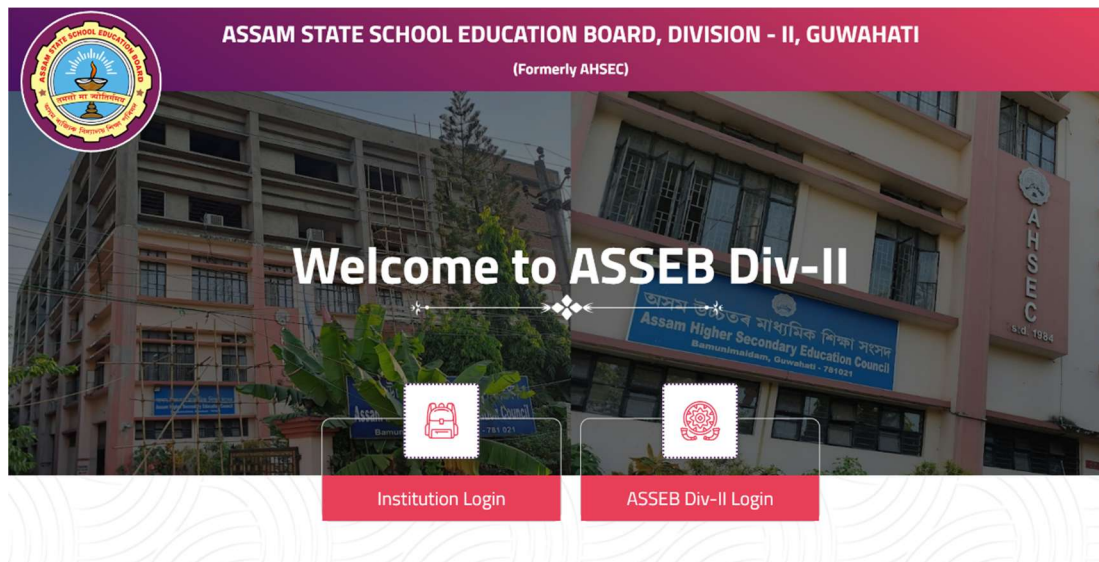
ASSAM STATE SCHOOL EDUCATION BOARD

তমসো মা জ্যোতির্গময়

ASSAM STATE SCHOOL EDUCATION BOARD, DIVISION - II, GUWAHATI

(Formerly AHSEC)

Welcome to ASSEB Div-II

অসম উচ্চতৰ মাধ্যমিক শিক্ষা সংসদ
Assam Higher Secondary Education Council
Bamunimaidam, Guwahati - 781021

AHSEC
Estd. 1984

Institution Login

ASSEB Div-II Login